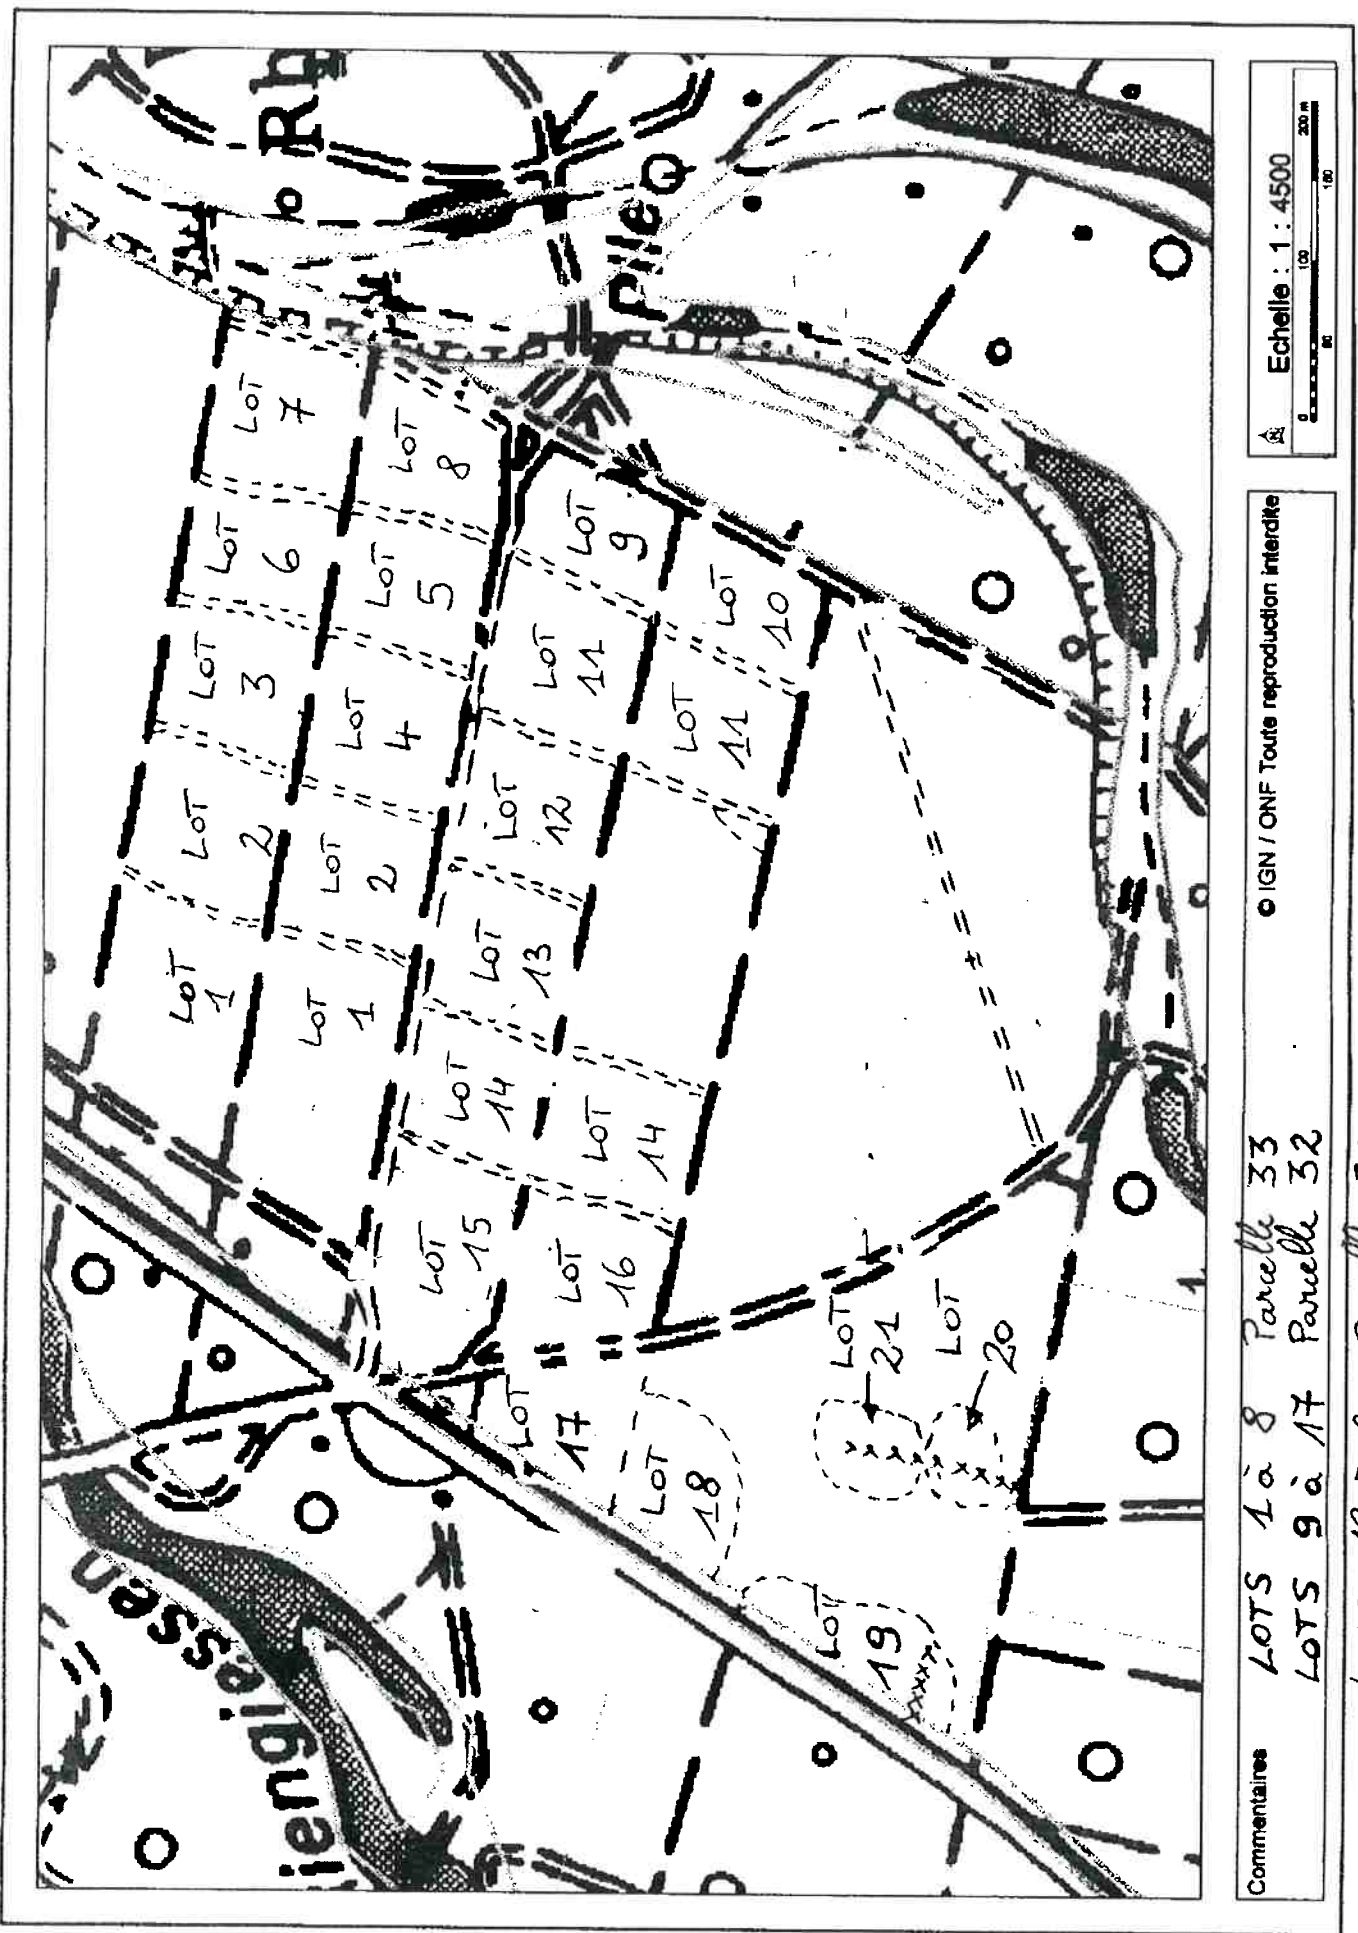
Rh
Pile
Vassel
iengie

LoT 7
LoT 8
LoT 6
LoT 5
LoT 9
LoT 3
LoT 4
LoT 11
LoT 10
LoT 2
LoT 2
LoT 12
LoT 11
LoT 1
LoT 1
LoT 13
LoT 14
LoT 14
LoT 15
LoT 16
LoT 17
LoT 18
LoT 21
LoT 20
LoT 19

Commentaires
LOTS 1 à 8 Parcelle 33
LOTS 9 à 17 Parcelle 32
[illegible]

© IGN / ONF Toute reproduction interdite

Echelle : 1 : 4500
0 50 100 150 200 m